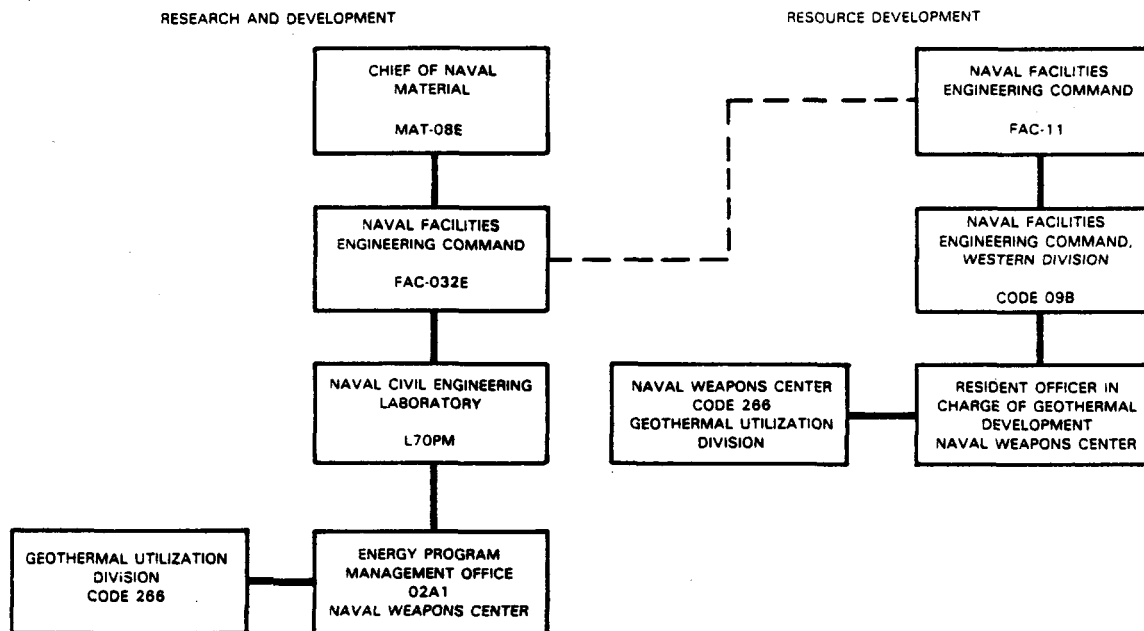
RESEARCH AND DEVELOPMENT

RESOURCE DEVELOPMENT

CHIEF OF NAVAL MATERIAL

MAT-08E

NAVAL FACILITIES ENGINEERING COMMAND

FAC-11

NAVAL FACILITIES ENGINEERING COMMAND

FAC-032E

NAVAL FACILITIES ENGINEERING COMMAND, WESTERN DIVISION

CODE 09B

NAVAL CIVIL ENGINEERING LABORATORY

L70PM

NAVAL WEAPONS CENTER CODE 266 GEOTHERMAL UTILIZATION DIVISION

RESIDENT OFFICER IN CHARGE OF GEOTHERMAL DEVELOPMENT NAVAL WEAPONS CENTER

GEOTHERMAL UTILIZATION DIVISION CODE 266

ENERGY PROGRAM MANAGEMENT OFFICE 02A1 NAVAL WEAPONS CENTER